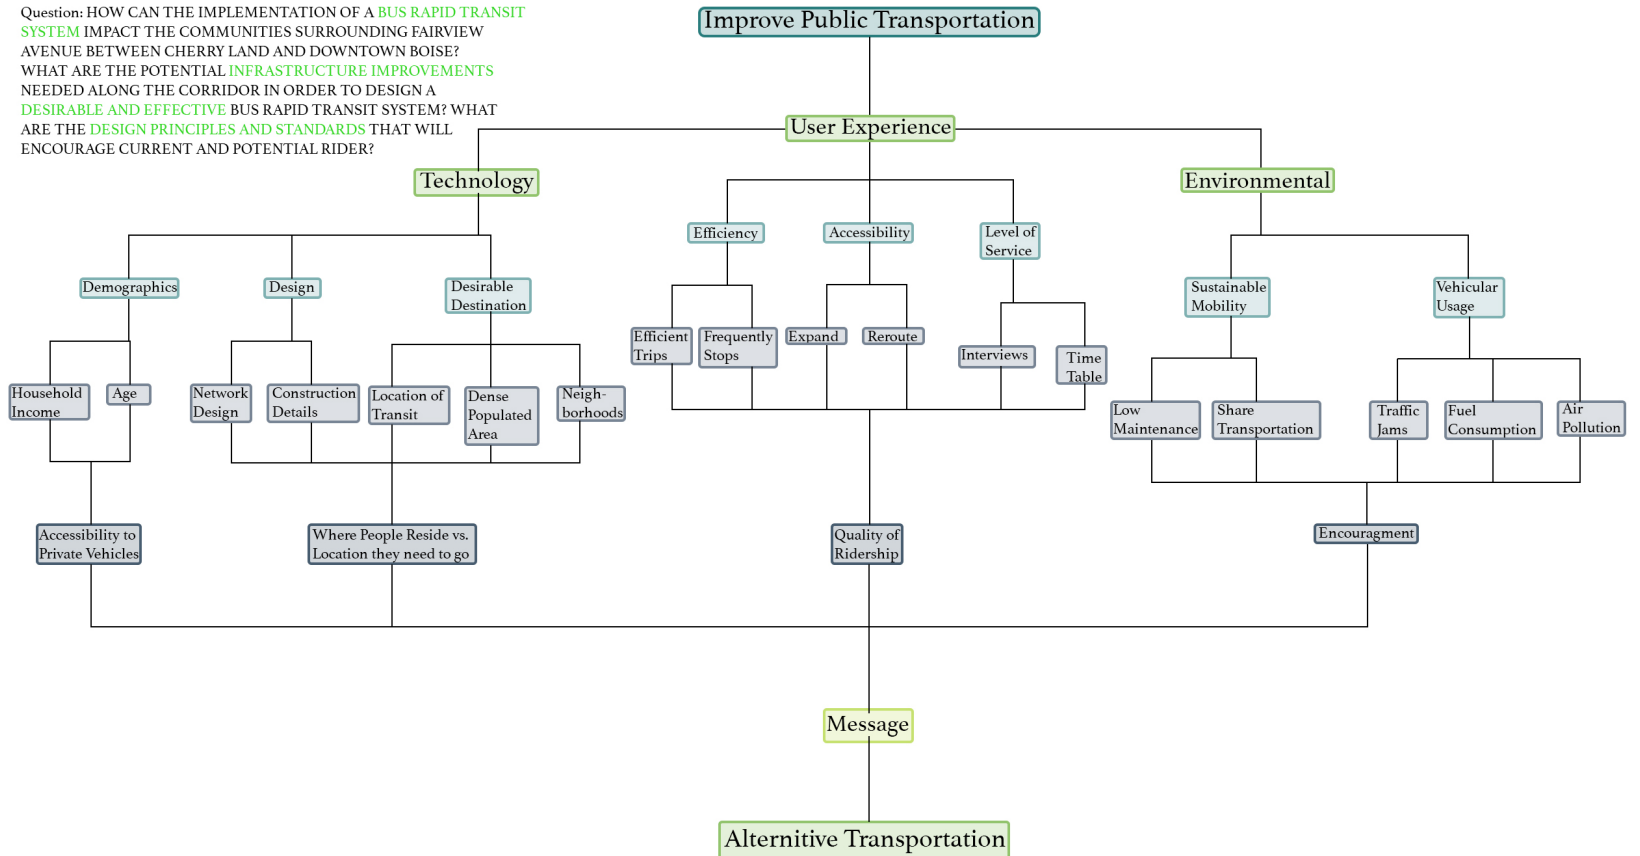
Question: HOW CAN THE IMPLEMENTATION OF A BUS RAPID TRANSIT SYSTEM IMPACT THE COMMUNITIES SURROUNDING FAIRVIEW AVENUE BETWEEN CHERRY LAND AND DOWNTOWN BOISE? WHAT ARE THE POTENTIAL INFRASTRUCTURE IMPROVEMENTS NEEDED ALONG THE CORRIDOR IN ORDER TO DESIGN A DESIRABLE AND EFFECTIVE BUS RAPID TRANSIT SYSTEM? WHAT ARE THE DESIGN PRINCIPLES AND STANDARDS THAT WILL ENCOURAGE CURRENT AND POTENTIAL RIDER?

Improve Public Transportation

User Experience

Technology

Environmental

Demographics

Design

Desirable Destination

Efficiency

Accessibility

Level of Service

Sustainable Mobility

Vehicular Usage

Household Income

Age

Network Design

Construction Details

Location of Transit

Dense Populated Area

Neigh-borhoods

Efficient Trips

Frequently Stops

Expand

Reroute

Interviews

Time Table

Low Maintenance

Share Transportation

Traffic Jams

Fuel Consumption

Air Pollution

Accessibility to Private Vehicles

Where People Reside vs. Location they need to go

Quality of Ridership

Encouragment

Message

Alternitive Transportation